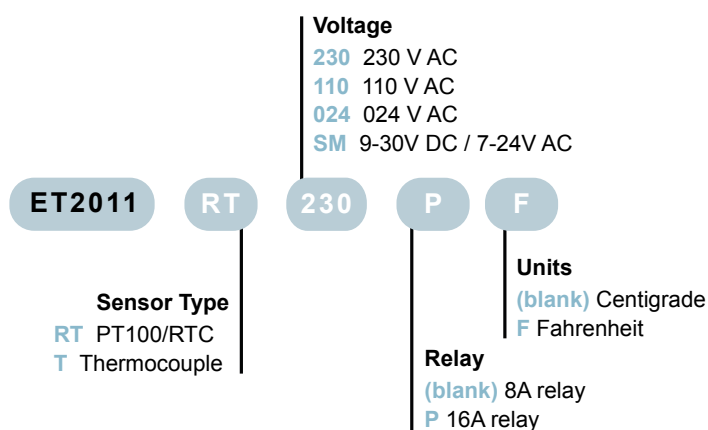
Voltage
230 230 V AC
110 110 V AC
024 024 V AC
SM 9-30V DC / 7-24V AC

ET2011 RT 230 P F

Units
(blank) Centigrade
F Fahrenheit

Sensor Type
RT PT100/RTC
T Thermocouple

Relay
(blank) 8A relay
P 16A relay